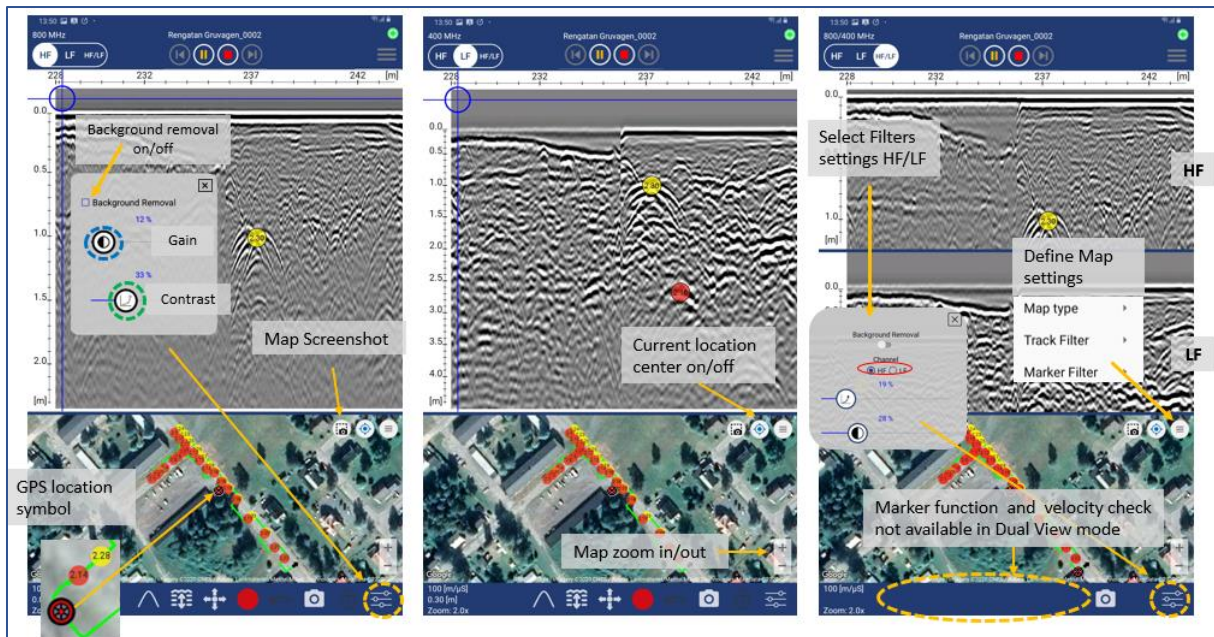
13:50
800 MHz
Rengatan Gruvagen_0002
HF LF HF/LF
228 232 237 242 [m]
0.0
0.5
1.0
1.5
2.0
[m]
Background removal on/off
Background Removal
12 %
Gain
33 %
Contrast
2.28
Map Screenshot
GPS location symbol
2.28
2.14
100 [m/µS]
0.30 [m]
Zoom: 2.0x

13:50
400 MHz
Rengatan Gruvagen_0002
HF LF HF/LF
228 232 237 242 [m]
0.0
0.5
1.0
1.5
2.0
2.5
3.0
3.5
4.0
[m]
2.80
2.14
Current location center on/off
Map zoom in/out
Google
100 [m/µS]
0.30 [m]
Zoom: 2.0x

13:50
800/400 MHz
Rengatan Gruvagen_0002
HF LF HF/LF
228 232 237 242 [m]
0.0
0.5
1.0
[m]
0.0
Select Filters settings HF/LF
HF
2.28
Define Map settings
Map type
Track Filter
Marker Filter
LF
Background Removal
Channel
HF LF
19 %
28 %
Marker function and velocity check not available in Dual View mode
Google
100 [m/µS]
Zoom: 2.0x